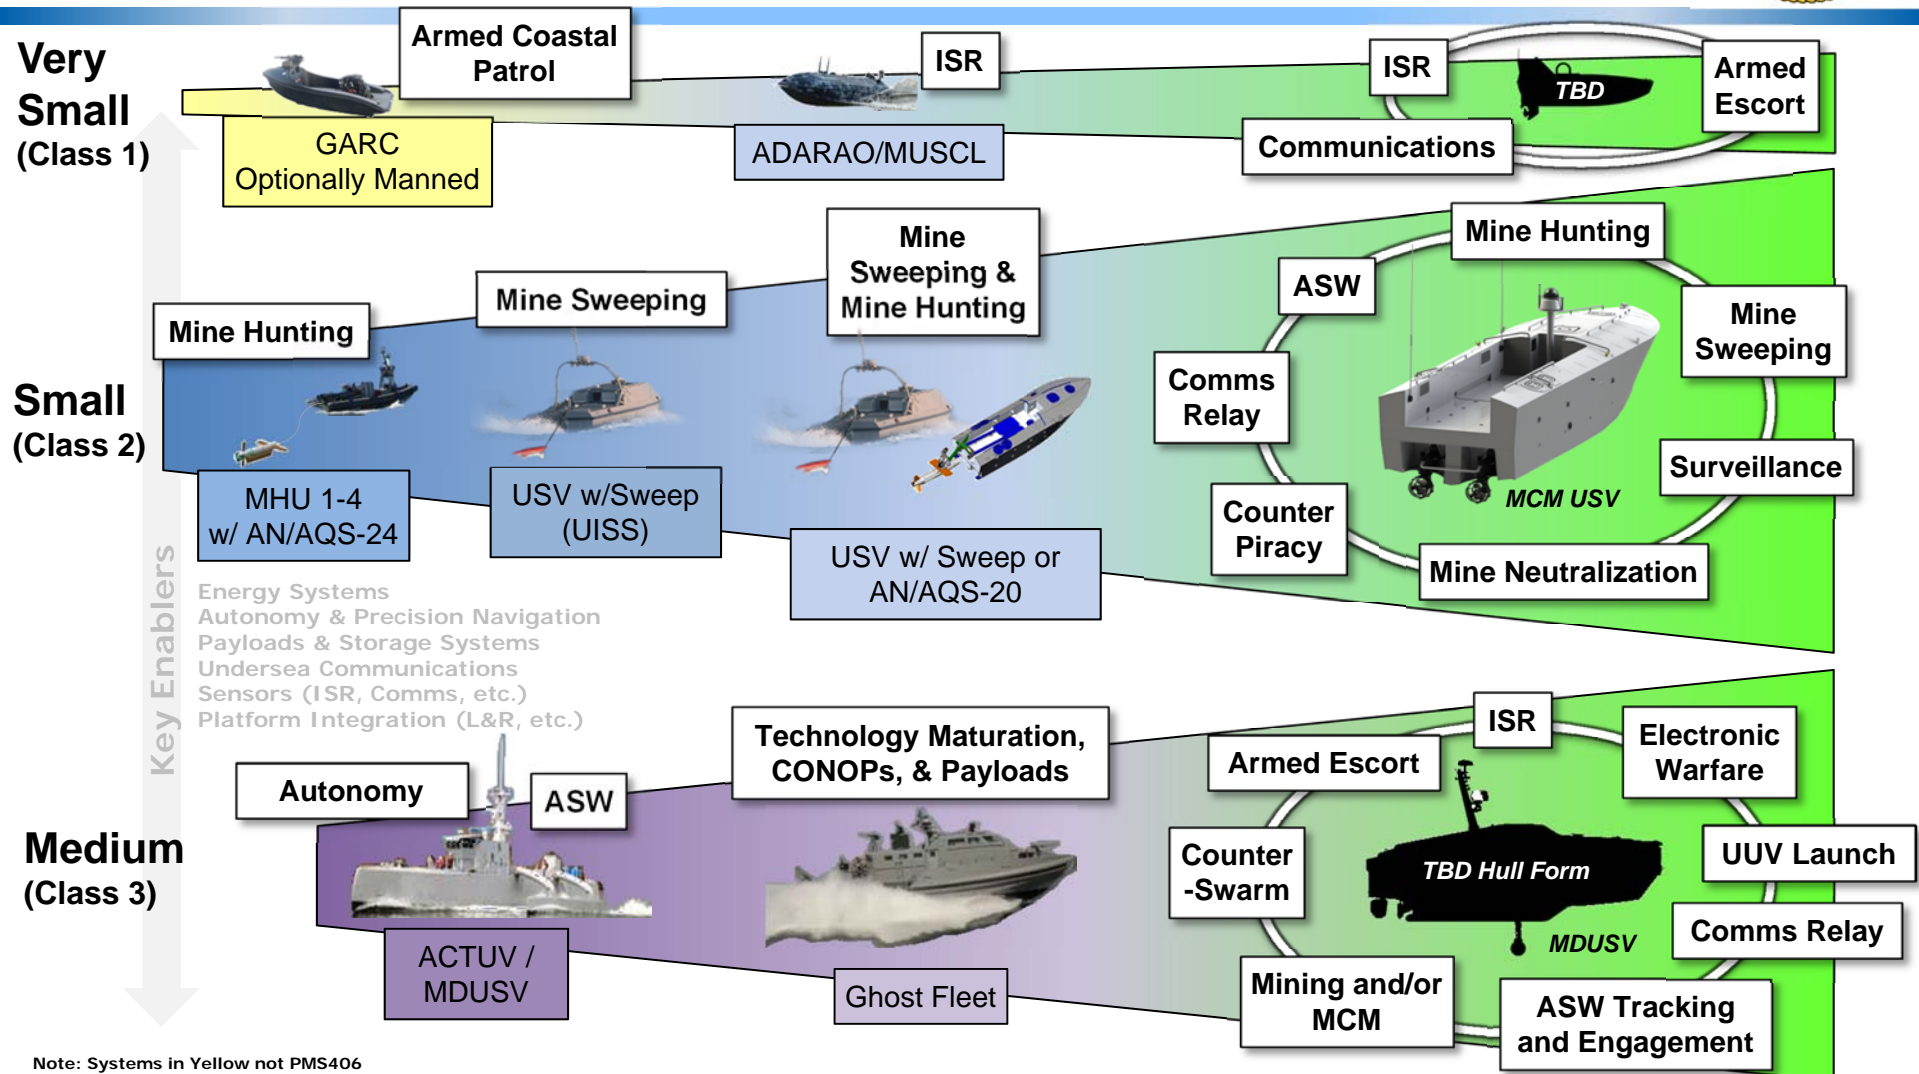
Very Small (Class 1)

Armed Coastal Patrol

ISR

ISR

TBD

Armed Escort

GARC Optionally Manned

ADARAO/MUSCL

Communications

Small (Class 2)

Mine Hunting

Mine Sweeping

Mine Sweeping & Mine Hunting

Mine Hunting

ASW

Mine Sweeping

Comms Relay

MHU 1-4 w/ AN/AQS-24

USV w/Sweep (UISS)

USV w/ Sweep or AN/AQS-20

Surveillance

MCM USV

Counter Piracy

Mine Neutralization

Key Enablers

Energy Systems
Autonomy & Precision Navigation
Payloads & Storage Systems
Undersea Communications
Sensors (ISR, Comms, etc.)
Platform Integration (L&R, etc.)

Medium (Class 3)

Autonomy

ASW

Technology Maturation, CONOPs, & Payloads

ISR

Armed Escort

Electronic Warfare

Counter -Swarm

TBD Hull Form

UUV Launch

MDUSV

Comms Relay

ACTUV / MDUSV

Ghost Fleet

Mining and/or MCM

ASW Tracking and Engagement

Note: Systems in Yellow not PMS406